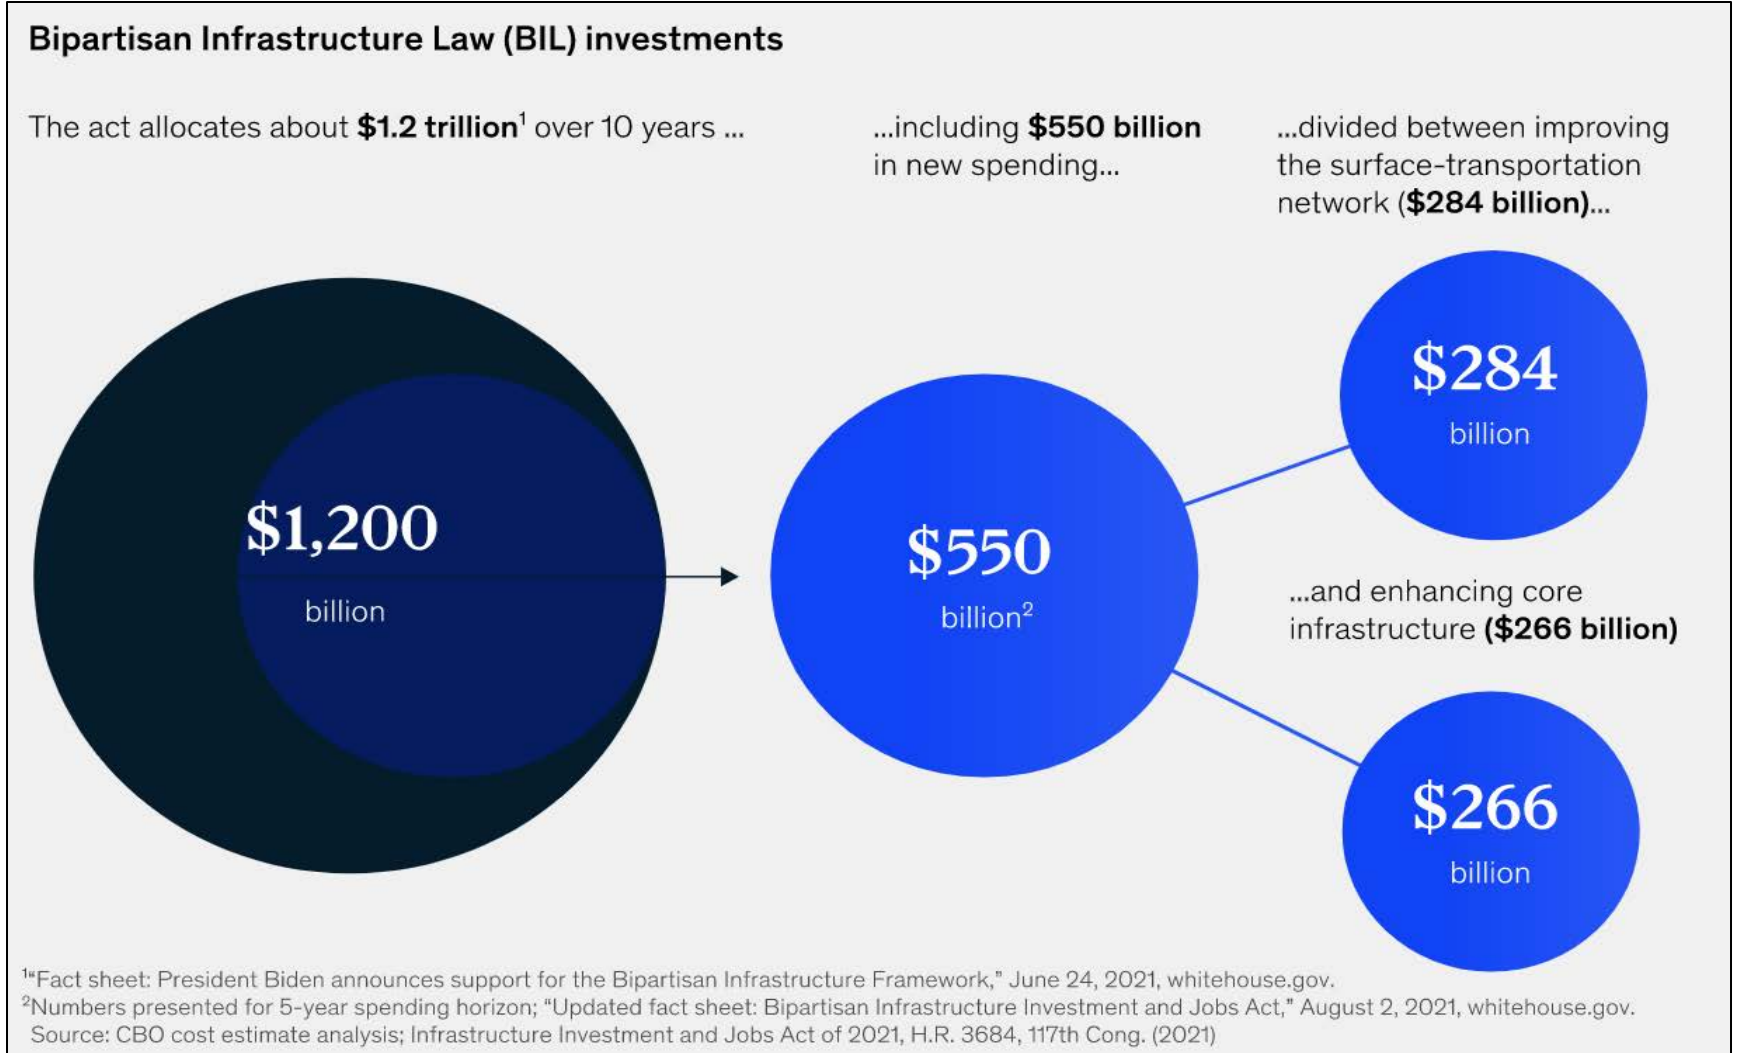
Bipartisan Infrastructure Law (BIL) investments

The act allocates about **$1.2 trillion**$^1$ over 10 years ...

...including **$550 billion** in new spending...

...divided between improving the surface-transportation network (**$284 billion)**...

$1,200
billion

$550
billion$^2$

$284
billion

...and enhancing core infrastructure **($266 billion)**

$266
billion

$^1$"Fact sheet: President Biden announces support for the Bipartisan Infrastructure Framework," June 24, 2021, whitehouse.gov.
$^2$Numbers presented for 5-year spending horizon; "Updated fact sheet: Bipartisan Infrastructure Investment and Jobs Act," August 2, 2021, whitehouse.gov.
Source: CBO cost estimate analysis; Infrastructure Investment and Jobs Act of 2021, H.R. 3684, 117th Cong. (2021)